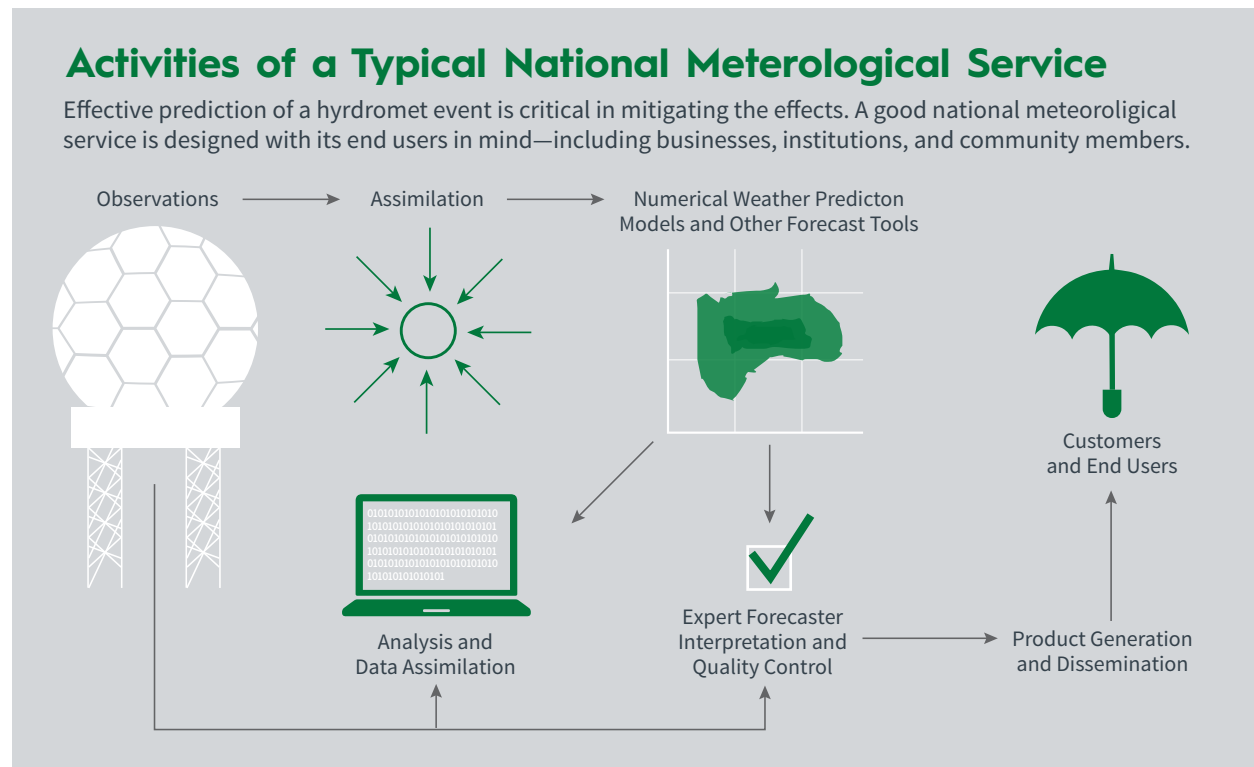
Activities of a Typical National Meterological Service

Effective prediction of a hyrdromet event is critical in mitigating the effects. A good national meteoroligical service is designed with its end users in mind—including businesses, institutions, and community members.

Observations

Assimilation

Numerical Weather Predicton Models and Other Forecast Tools

Customers and End Users

0101010101010101010101010
1010101010101010101010101
0101010101010101010101010
1010101010101010101010101
0101010101010101010101010
101010101010101

Analysis and Data Assimilation

Expert Forecaster Interpretation and Quality Control

Product Generation and Dissemination